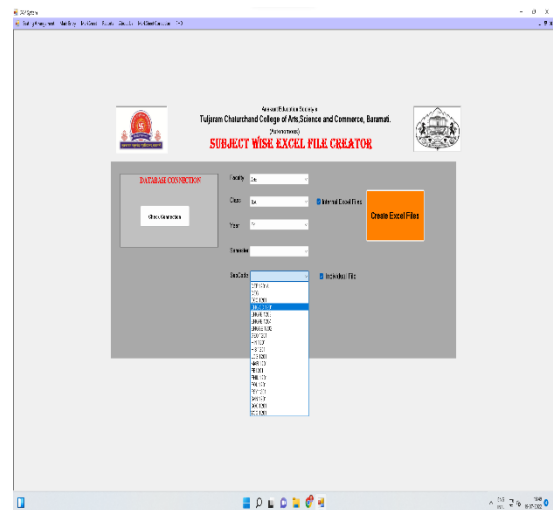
Tuljaram Chaturchand College of Arts,Science and Commerce, Baramati.

SUBJECT WISE EXCEL FILE CREATOR

DATABASE CONNECTION

Check Connection

Faculty

Class

Year

Semester

SubCode

Internal Excel Files

Create Excel Files

Individual File